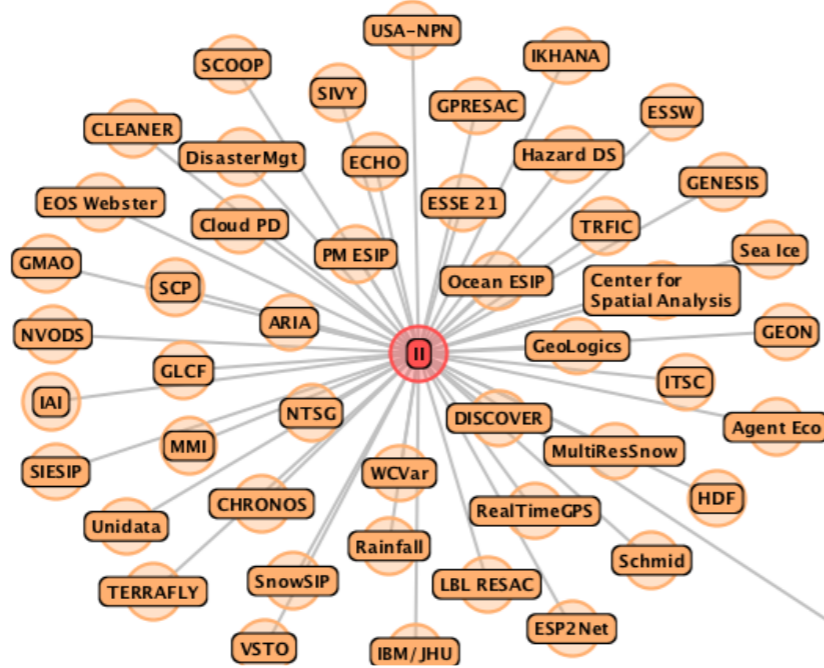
USA-NPN
SCOOP
IKHANA
SIVY
GPRESAC
ESSW
CLEANER
DisasterMgt
ECHO
Hazard DS
GENESIS
EOS Webster
ESSE 21
Cloud PD
TRFIC
PM ESIP
Sea Ice
GMAO
Ocean ESIP
Center for Spatial Analysis
SCP
ARIA
NVODS
GEON
II
GeoLogics
GLCF
ITSC
IAI
NTSG
DISCOVER
Agent Eco
MMI
MultiResSnow
SIESIP
WCVar
HDF
CHRONOS
Unidata
RealTimeGPS
Rainfall
Schmid
TERRAFLY
SnowSIP
LBL RESAC
ESP2Net
VSTO
IBM/JHU